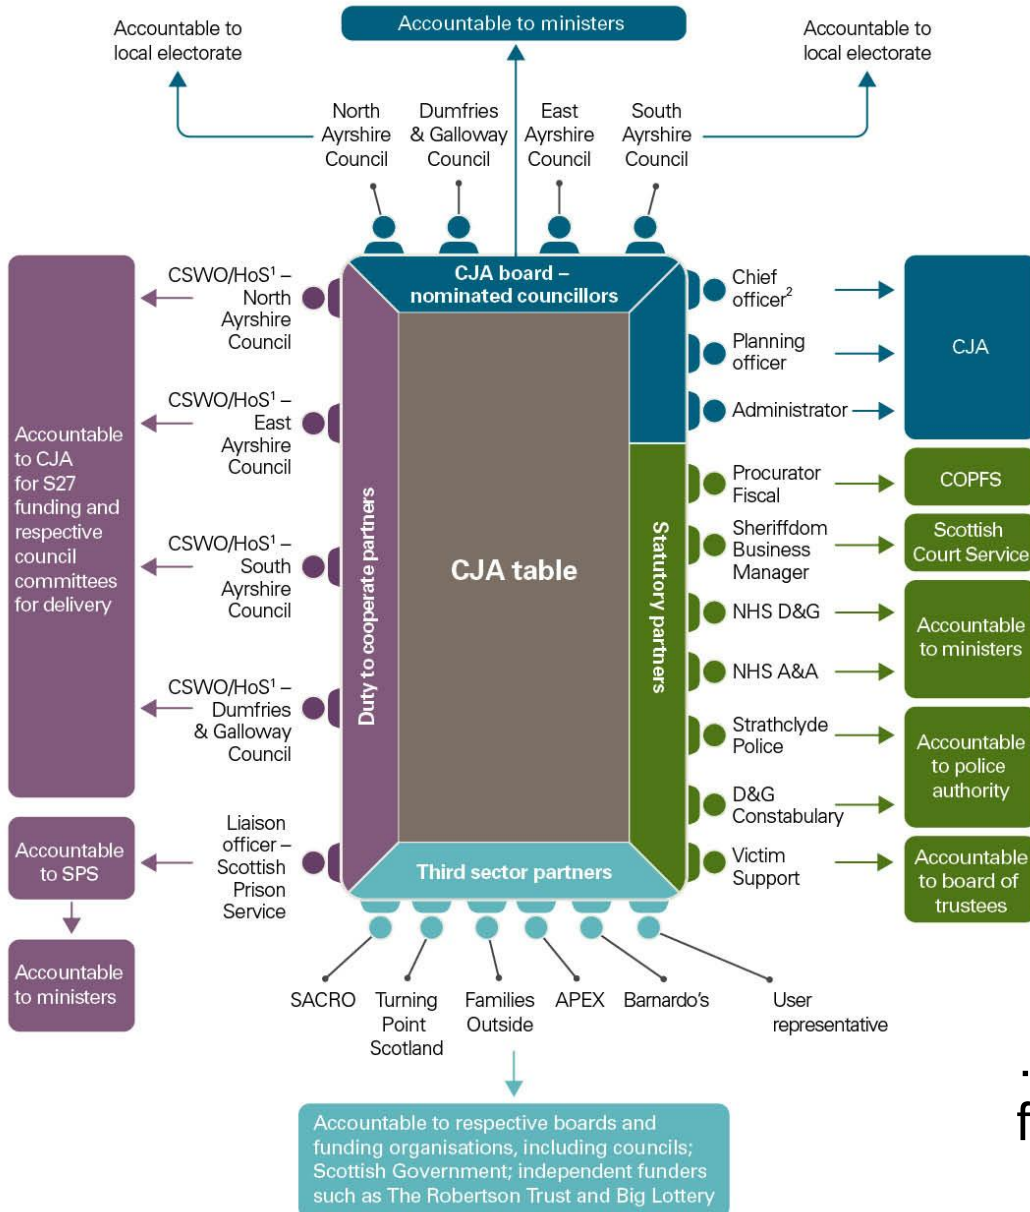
Accountable to local electorate

Accountable to ministers

Accountable to local electorate

North Ayrshire Council

Dumfries & Galloway Council

East Ayrshire Council

South Ayrshire Council

CJA board – nominated councillors

Accountable to CJA for S27 funding and respective council committees for delivery

CSWO/HoS$^1$ – North Ayrshire Council

CSWO/HoS$^1$ – East Ayrshire Council

CSWO/HoS$^1$ – South Ayrshire Council

CSWO/HoS$^1$ – Dumfries & Galloway Council

Duty to cooperate partners

CJA table

Statutory partners

Chief officer$^2$

Planning officer

Administrator

CJA

Procurator Fiscal

COPFS

Sheriffdom Business Manager

Scottish Court Service

NHS D&G

NHS A&A

Accountable to ministers

Strathclyde Police

D&G Constabulary

Accountable to police authority

Victim Support

Accountable to board of trustees

Accountable to SPS

Accountable to ministers

Liaison officer – Scottish Prison Service

Third sector partners

SACRO

Turning Point Scotland

Families Outside

APEX

Barnardo's

User representative

Accountable to respective boards and funding organisations, including councils; Scottish Government; independent funders such as The Robertson Trust and Big Lottery

f